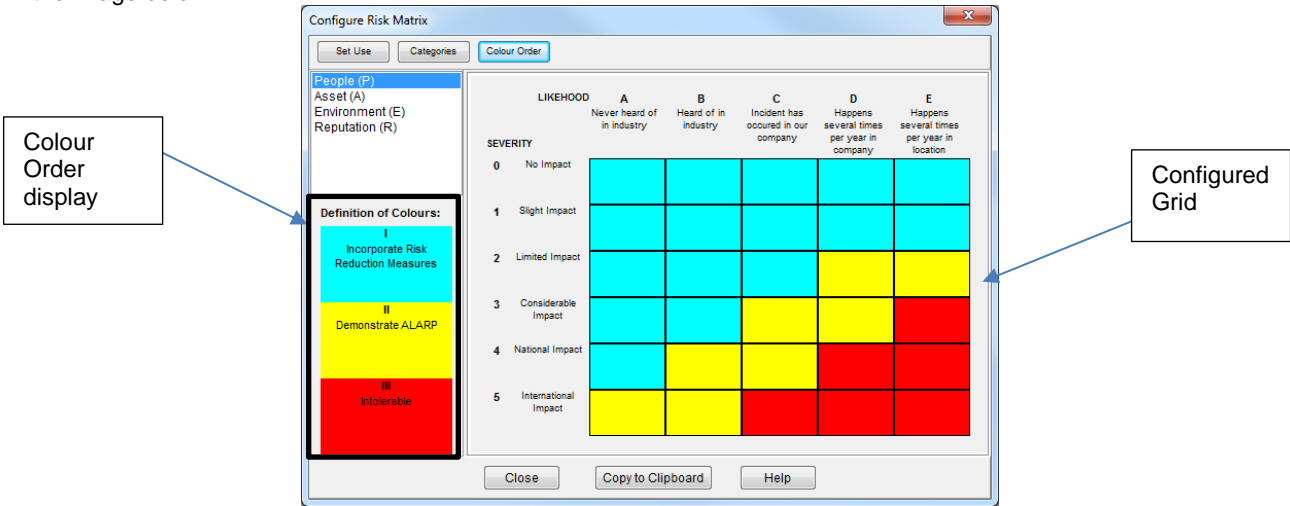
Configure Risk Matrix

Set Use | Categories | Colour Order

People (P)
Asset (A)
Environment (E)
Reputation (R)

Colour Order display

Definition of Colours:

I
Incorporate Risk Reduction Measures

II
Demonstrate ALARP

III
Intolerable

LIKEHOOD

A
Never heard of in industry

B
Heard of in industry

C
Incident has occured in our company

D
Happens several times per year in company

E
Happens several times per year in location

SEVERITY

0 No Impact

1 Slight Impact

2 Limited Impact

3 Considerable Impact

4 National Impact

5 International Impact

Configured Grid

Close | Copy to Clipboard | Help